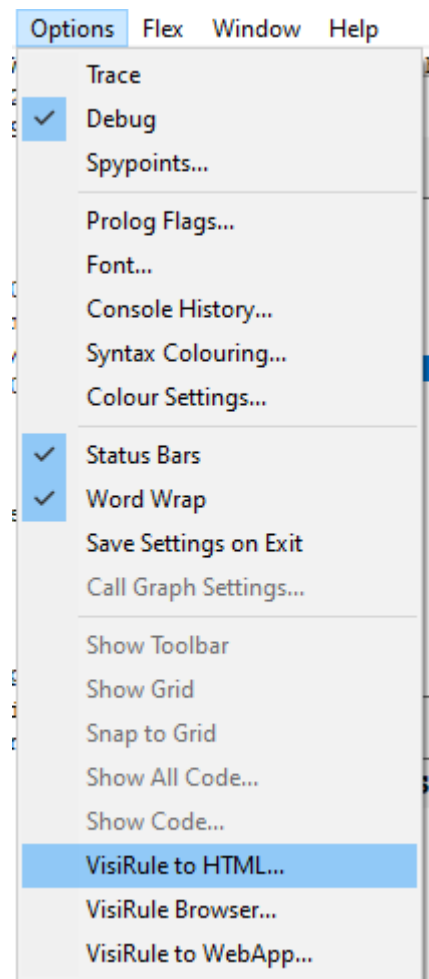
Options Flex Window Help

Trace
Debug
Spypoints...

Prolog Flags...
Font...
Console History...
Syntax Colouring...
Colour Settings...

Status Bars
Word Wrap
Save Settings on Exit
Call Graph Settings...

Show Toolbar
Show Grid
Snap to Grid
Show All Code...
Show Code...
VisiRule to HTML...
VisiRule Browser...
VisiRule to WebApp...